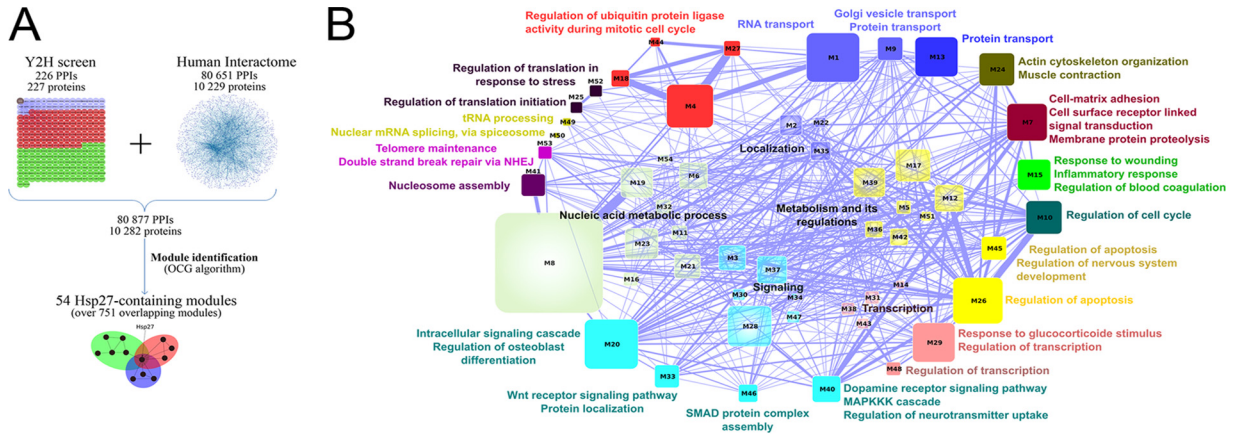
A

Y2H screen
226 PPIs
227 proteins

Human Interactome
80 651 PPIs
10 229 proteins

+

80 877 PPIs
10 282 proteins

Module identification
(OCG algorithm)

54 Hsp27-containing modules
(over 751 overlapping modules)

Hsp27

B

Regulation of ubiquitin protein ligase activity during mitotic cell cycle

RNA transport

Golgi vesicle transport
Protein transport

Protein transport

Regulation of translation in response to stress

Regulation of translation initiation

tRNA processing

Nuclear mRNA splicing, via spiceosome

Telomere maintenance
Double strand break repair via NHEJ

Nucleosome assembly

Actin cytoskeleton organization
Muscle contraction

Cell-matrix adhesion
Cell surface receptor linked signal transduction
Membrane protein proteolysis

Response to wounding
Inflammatory response
Regulation of blood coagulation

Regulation of cell cycle

Regulation of apoptosis
Regulation of nervous system development

Regulation of apoptosis

Response to glucocorticoide stimulus
Regulation of transcription

Regulation of transcription

Localization

Nucleic acid metabolic process

Metabolism and its regulations

Signaling

Transcription

Intracellular signaling cascade
Regulation of osteoblast differentiation

Wnt receptor signaling pathway
Protein localization

SMAD protein complex assembly

Dopamine receptor signaling pathway
MAPKKK cascade
Regulation of neurotransmitter uptake

M44 M27 M1 M9 M13 M24 M18 M52 M4 M25 M49 M50 M2 M22 M7 M53 M35 M54 M6 M17 M41 M19 M39 M15 M5 M12 M32 M51 M10 M11 M36 M42 M8 M23 M21 M3 M37 M45 M16 M14 M30 M34 M31 M26 M38 M47 M43 M28 M20 M29 M48 M33 M46 M40